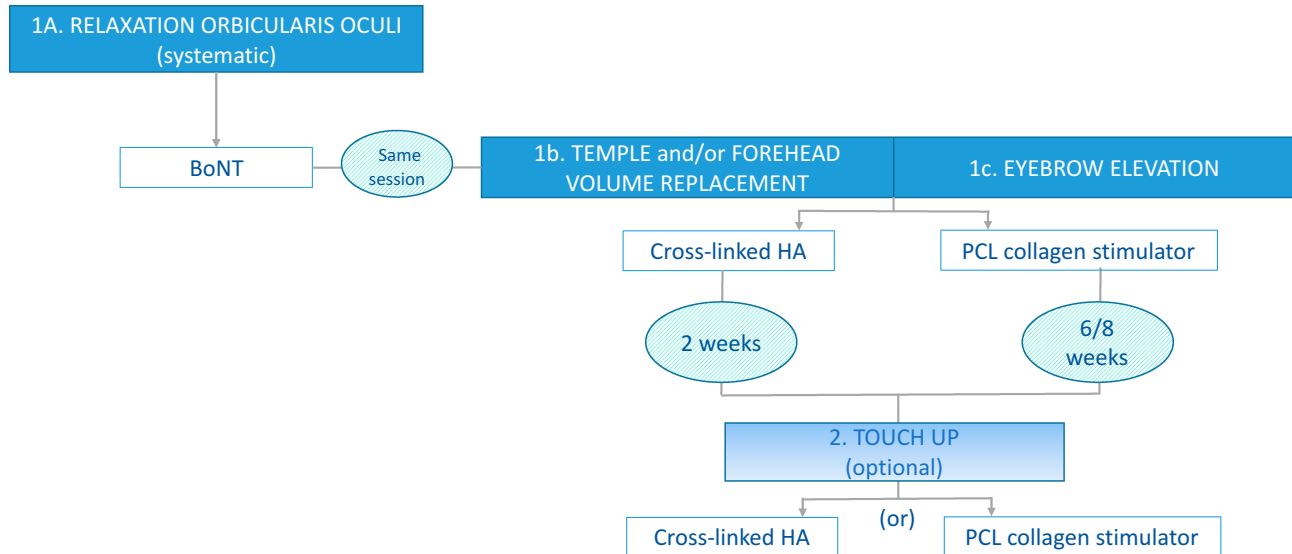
1A. RELAXATION ORBICULARIS OCULI (systematic)

BoNT

Same session

1b. TEMPLE and/or FOREHEAD VOLUME REPLACEMENT

1c. EYEBROW ELEVATION

Cross-linked HA

PCL collagen stimulator

2 weeks

6/8 weeks

2. TOUCH UP (optional)

Cross-linked HA

(or)

PCL collagen stimulator